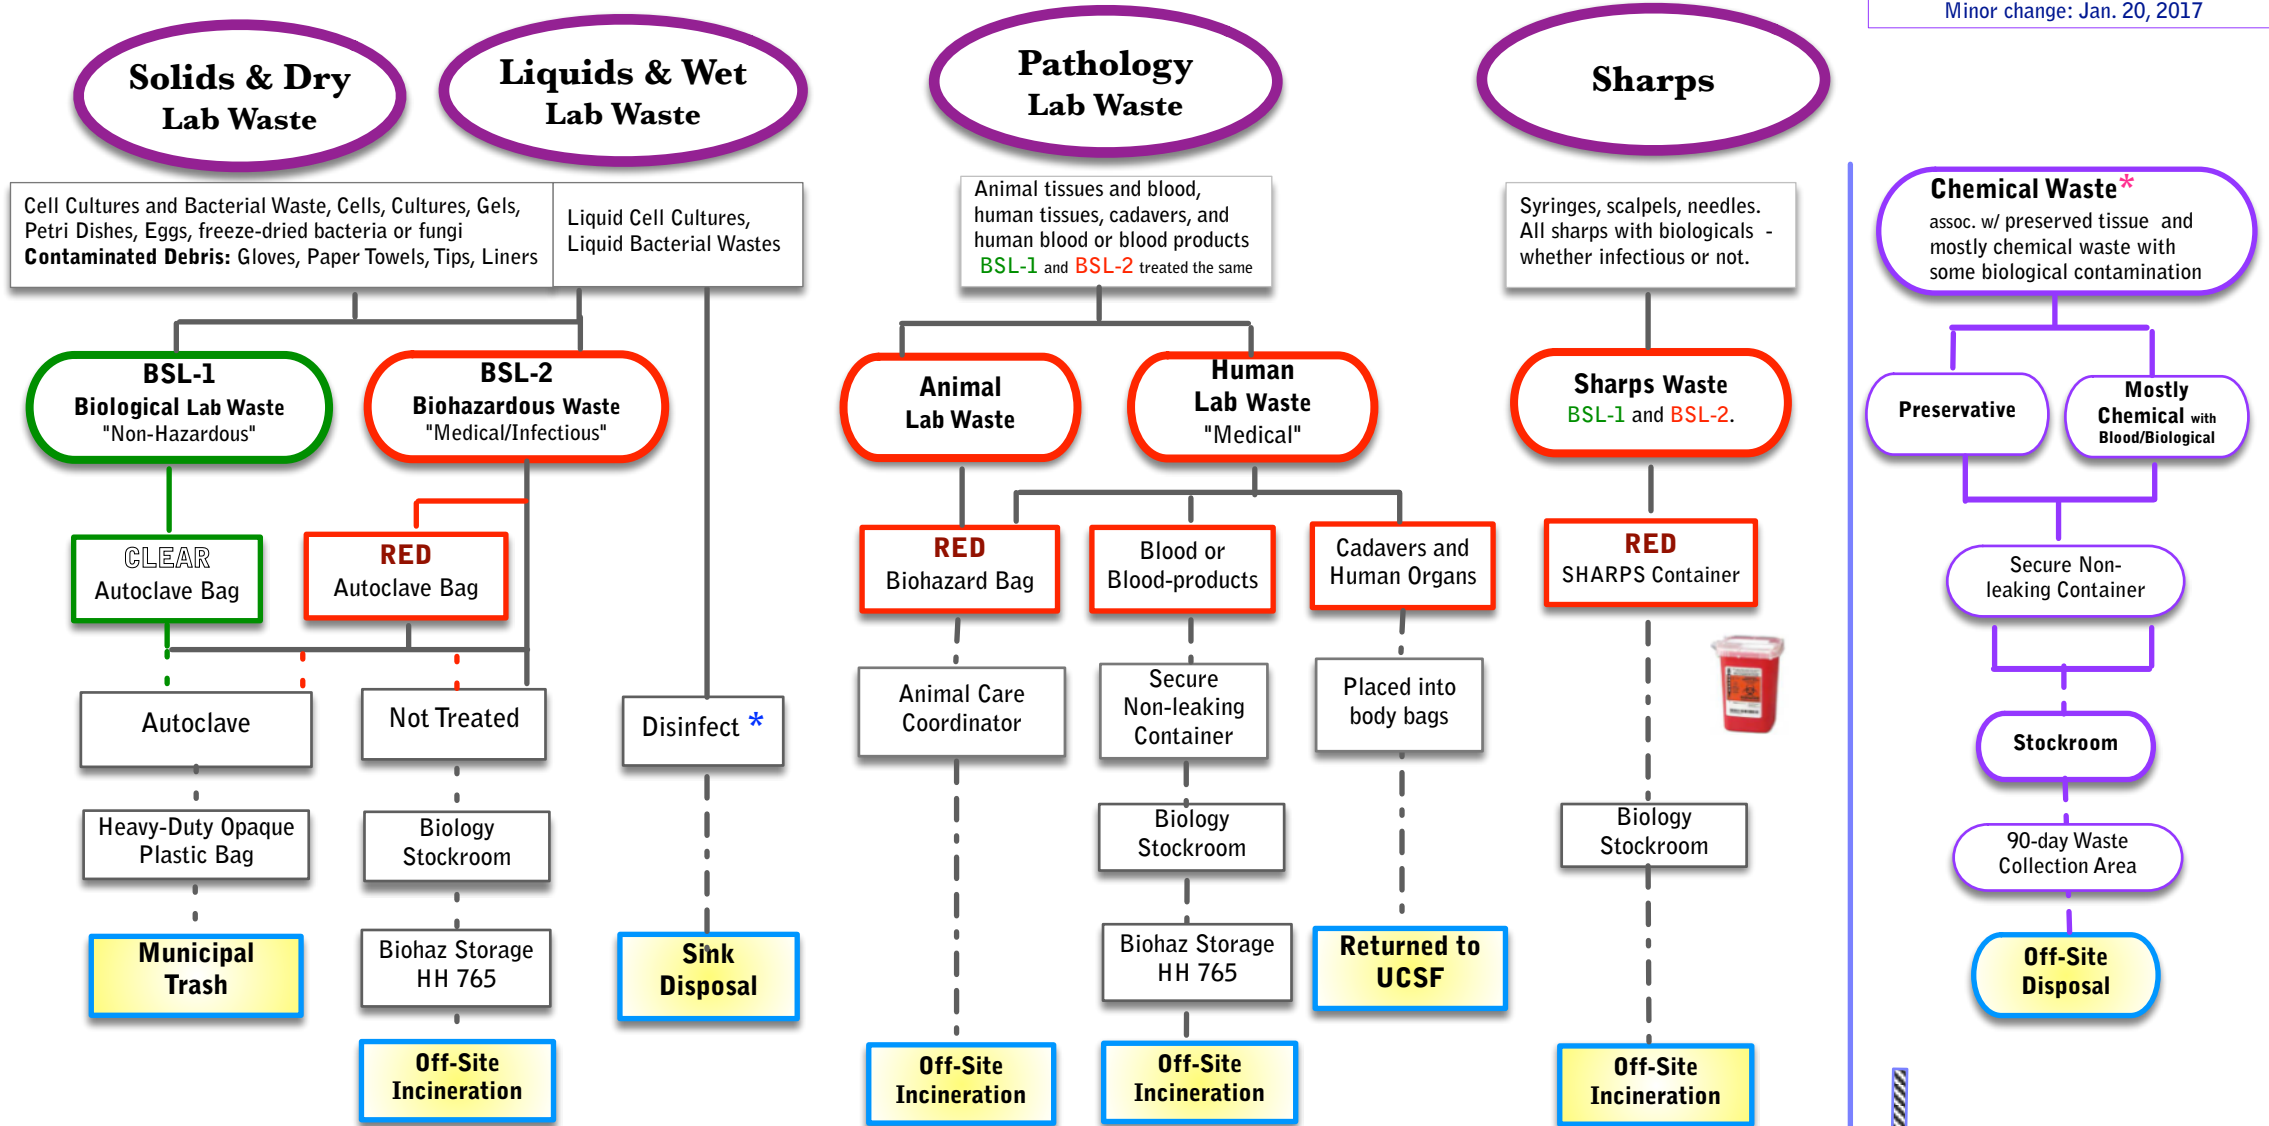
Minor change: Jan. 20, 2017

Solids & Dry Lab Waste

Liquids & Wet Lab Waste

Pathology Lab Waste

Sharps

Cell Cultures and Bacterial Waste, Cells, Cultures, Gels, Petri Dishes, Eggs, freeze-dried bacteria or fungi
**Contaminated Debris:** Gloves, Paper Towels, Tips, Liners

Liquid Cell Cultures, Liquid Bacterial Wastes

Animal tissues and blood, human tissues, cadavers, and human blood or blood products
BSL-1 and BSL-2 treated the same

Syringes, scalpels, needles. All sharps with biologicals - whether infectious or not.

Chemical Waste*
assoc. w/ preserved tissue and mostly chemical waste with some biological contamination

BSL-1
Biological Lab Waste
"Non-Hazardous"

BSL-2
Biohazardous Waste
"Medical/Infectious"

Animal Lab Waste

Human Lab Waste
"Medical"

Sharps Waste
BSL-1 and BSL-2.

Preservative

Mostly Chemical with Blood/Biological

CLEAR
Autoclave Bag

RED
Autoclave Bag

RED
Biohazard Bag

Blood or Blood-products

Cadavers and Human Organs

RED
SHARPS Container

Secure Non-leaking Container

Autoclave

Not Treated

Disinfect *

Animal Care Coordinator

Secure Non-leaking Container

Placed into body bags

Stockroom

Heavy-Duty Opaque Plastic Bag

Biology Stockroom

Biology Stockroom

Biology Stockroom

90-day Waste Collection Area

Municipal Trash

Biohaz Storage HH 765

Sink Disposal

Biohaz Storage HH 765

Returned to UCSF

Off-Site Disposal

Off-Site Incineration

Off-Site Incineration

Off-Site Incineration

Off-Site Incineration